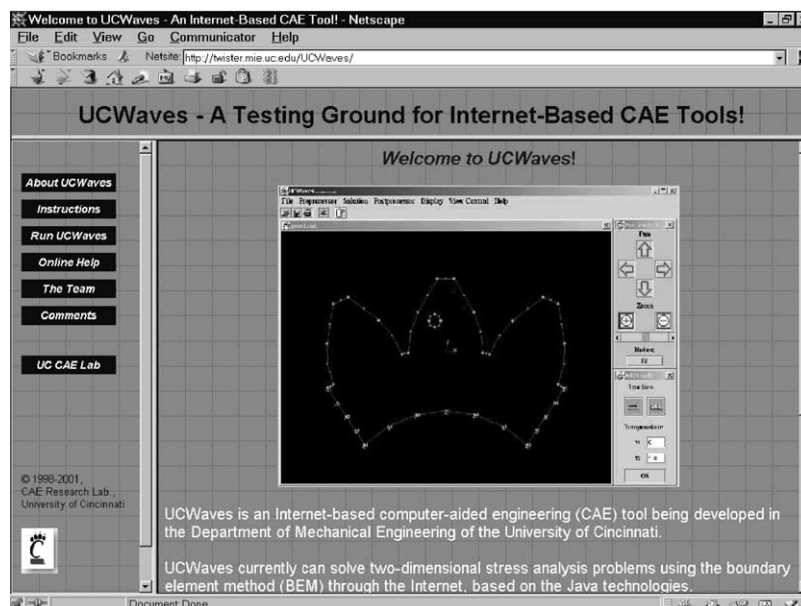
Welcome to UCWaves - An Internet-Based CAE Tool! - Netscape

File Edit View Go Communicator Help

Bookmarks Netsite: http://twister.mie.uc.edu/UCWaves/

UCWaves - A Testing Ground for Internet-Based CAE Tools!

About UCWaves
Instructions
Run UCWaves
Online Help
The Team
Comments

UC CAE Lab

© 1998-2001, CAE Research Lab., University of Cincinnati

Welcome to UCWaves!

File Preprocessor Solution Postprocessor Display View Control Help

Pan

Zoom

Fit

Temperature

OK

UCWaves is an Internet-based computer-aided engineering (CAE) tool being developed in the Department of Mechanical Engineering of the University of Cincinnati.

UCWaves currently can solve two-dimensional stress analysis problems using the boundary element method (BEM) through the Internet, based on the Java technologies.

Document: Done